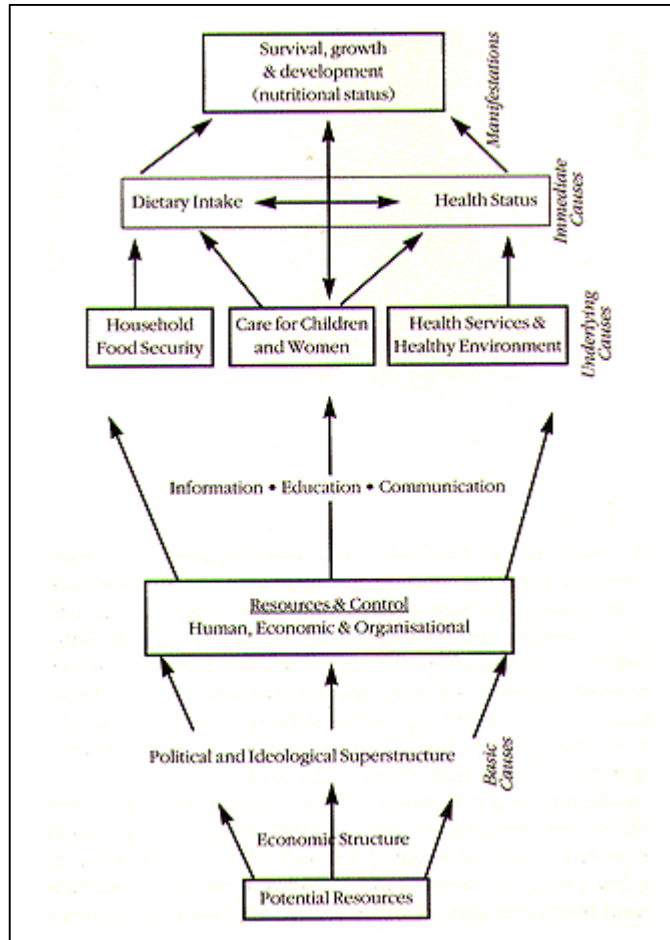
Survival, growth & development (nutritional status)

Manifestations

Dietary Intake

Health Status

Immediate Causes

Household Food Security

Care for Children and Women

Health Services & Healthy Environment

Underlying Causes

Information • Education • Communication

Resources & Control
Human, Economic & Organisational

Political and Ideological Superstructure

Basic Causes

Economic Structure

Potential Resources